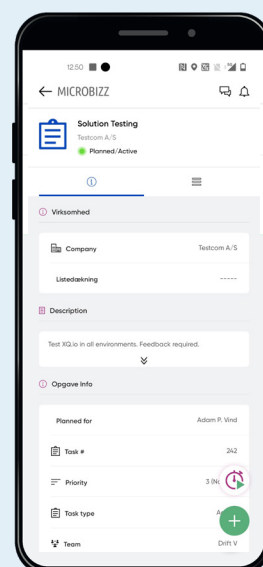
12:50

← MICROBIZZ

Solution Testing
Testcom A/S
Planned/Active

Virksomhed

Company Testcom A/S

Listedækning -----

Description

Test XQ.io in all environments. Feedback required.

Opgave Info

Planned for Adam P. Vind

Task # 242

Priority 3 (N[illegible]

Task type A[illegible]

Team Drift V